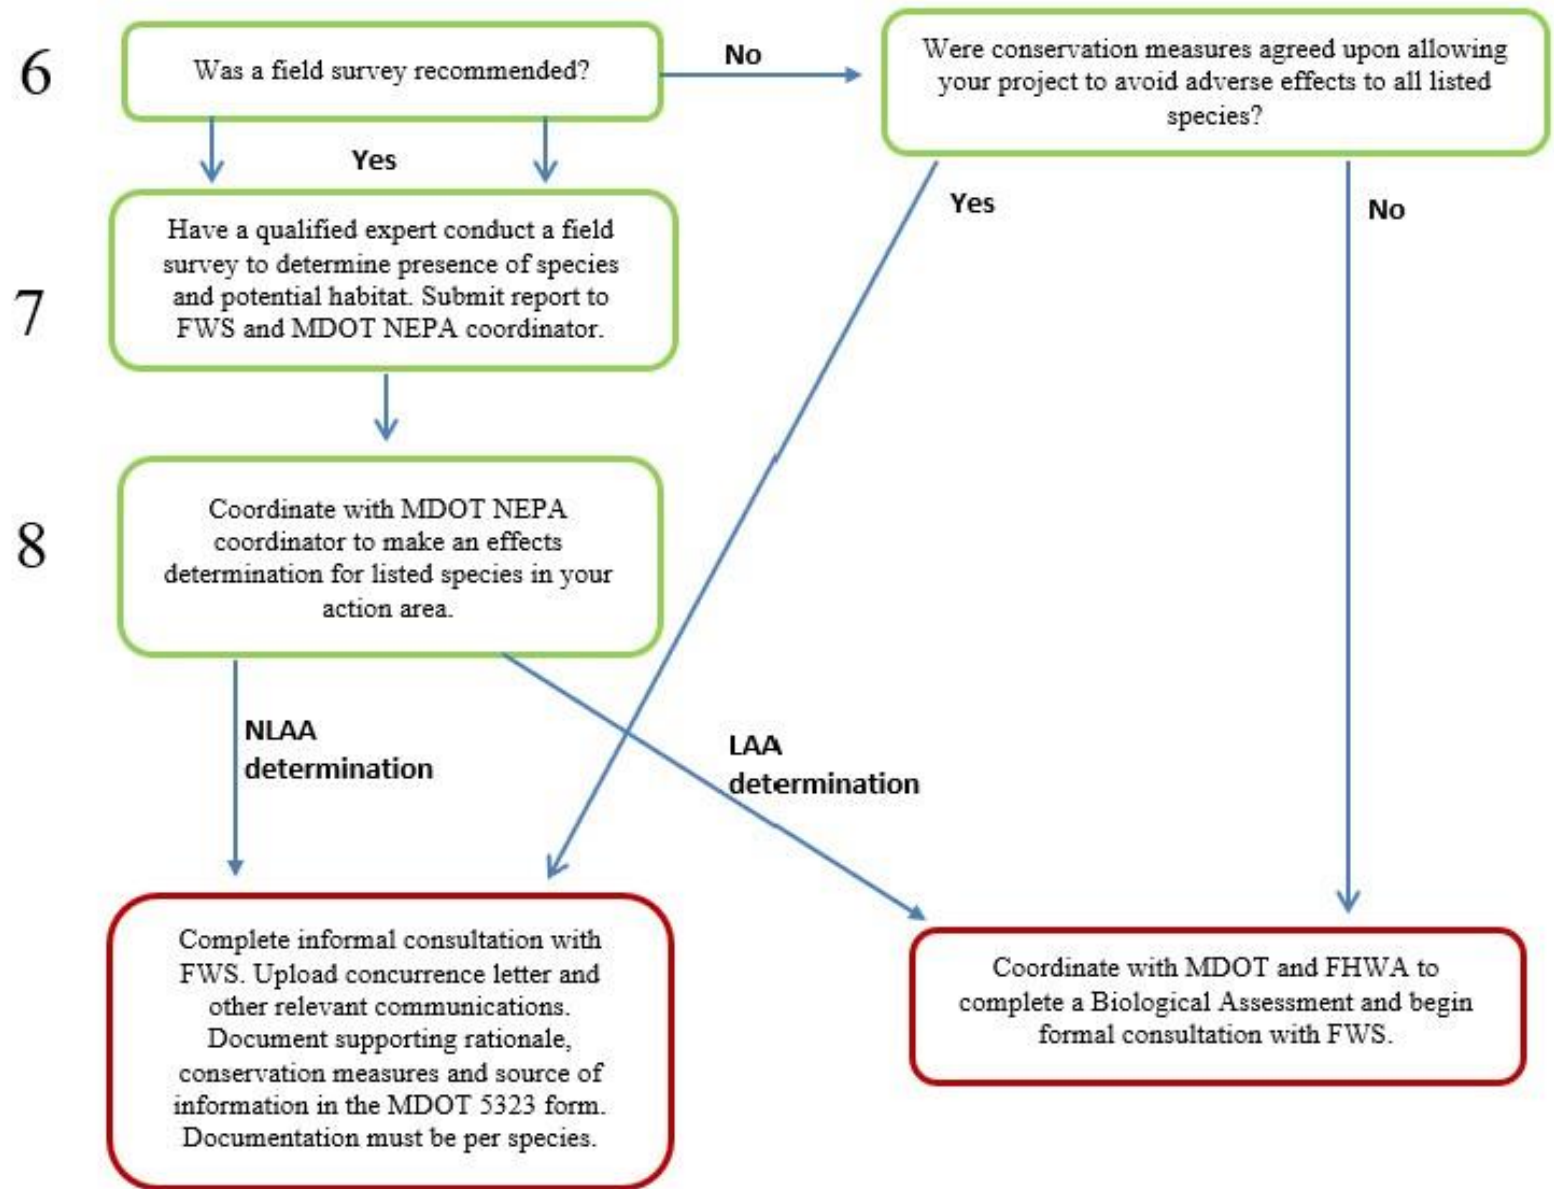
6

Was a field survey recommended?

No

Were conservation measures agreed upon allowing your project to avoid adverse effects to all listed species?

Yes

Yes

No

7

Have a qualified expert conduct a field survey to determine presence of species and potential habitat. Submit report to FWS and MDOT NEPA coordinator.

8

Coordinate with MDOT NEPA coordinator to make an effects determination for listed species in your action area.

NLAA determination

LAA determination

Complete informal consultation with FWS. Upload concurrence letter and other relevant communications. Document supporting rationale, conservation measures and source of information in the MDOT 5323 form. Documentation must be per species.

Coordinate with MDOT and FHWA to complete a Biological Assessment and begin formal consultation with FWS.